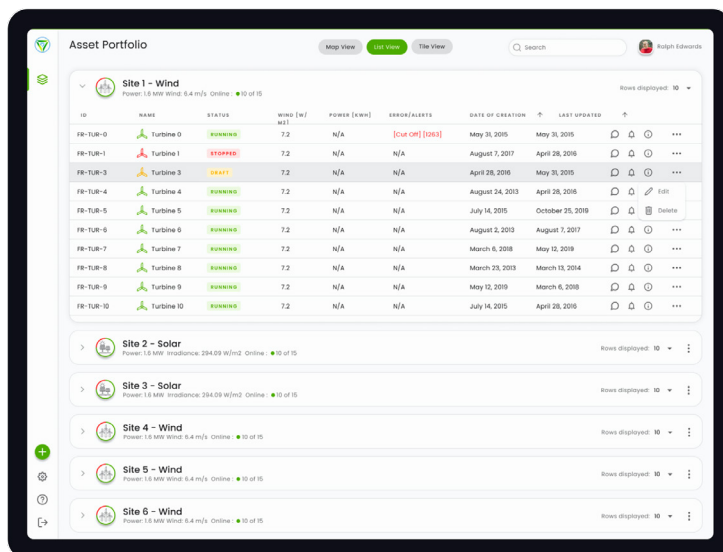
Asset Portfolio

Map View | List View | Tile View

Search

Ralph Edwards

Site 1 - Wind
Power: 1.6 MW Wind: 6.4 m/s Online : 10 of 15

Rows displayed: 10

| ID | NAME | STATUS | WIND [W/M3] | POWER [KWH] | ERROR/ALERTS | DATE OF CREATION | LAST UPDATED |
|---|---|---|---|---|---|---|---|
| FR-TUR-0 | Turbine 0 | RUNNING | 7.2 | N/A | [Cut Off] [1263] | May 31, 2015 | May 31, 2015 |
| FR-TUR-1 | Turbine 1 | STOPPED | 7.2 | N/A | N/A | August 7, 2017 | April 28, 2016 |
| FR-TUR-3 | Turbine 3 | DRAFT | 7.2 | N/A | N/A | April 28, 2016 | May 31, 2015 |
| FR-TUR-4 | Turbine 4 | RUNNING | 7.2 | N/A | N/A | August 24, 2013 | April 28, 2016 |
| FR-TUR-5 | Turbine 5 | RUNNING | 7.2 | N/A | N/A | July 14, 2015 | October 25, 2019 |
| FR-TUR-6 | Turbine 6 | RUNNING | 7.2 | N/A | N/A | August 2, 2013 | August 7, 2017 |
| FR-TUR-7 | Turbine 7 | RUNNING | 7.2 | N/A | N/A | March 6, 2018 | May 12, 2019 |
| FR-TUR-8 | Turbine 8 | RUNNING | 7.2 | N/A | N/A | March 23, 2013 | March 13, 2014 |
| FR-TUR-9 | Turbine 9 | RUNNING | 7.2 | N/A | N/A | May 12, 2019 | March 6, 2018 |
| FR-TUR-10 | Turbine 10 | RUNNING | 7.2 | N/A | N/A | July 14, 2015 | April 28, 2016 |

Edit
Delete

Site 2 - Solar
Power: 1.6 MW Irradiance: 294.09 W/m2 Online : 10 of 15
Rows displayed: 10

Site 3 - Solar
Power: 1.6 MW Irradiance: 294.09 W/m2 Online : 10 of 15
Rows displayed: 10

Site 4 - Wind
Power: 1.6 MW Wind: 6.4 m/s Online : 10 of 15
Rows displayed: 10

Site 5 - Wind
Power: 1.6 MW Wind: 6.4 m/s Online : 10 of 15
Rows displayed: 10

Site 6 - Wind
Power: 1.6 MW Wind: 6.4 m/s Online : 10 of 15
Rows displayed: 10